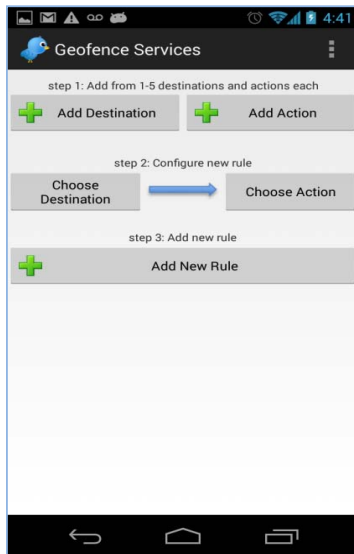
4:41

Geofence Services

step 1: Add from 1-5 destinations and actions each

Add Destination

Add Action

step 2: Configure new rule

Choose Destination

Choose Action

step 3: Add new rule

Add New Rule